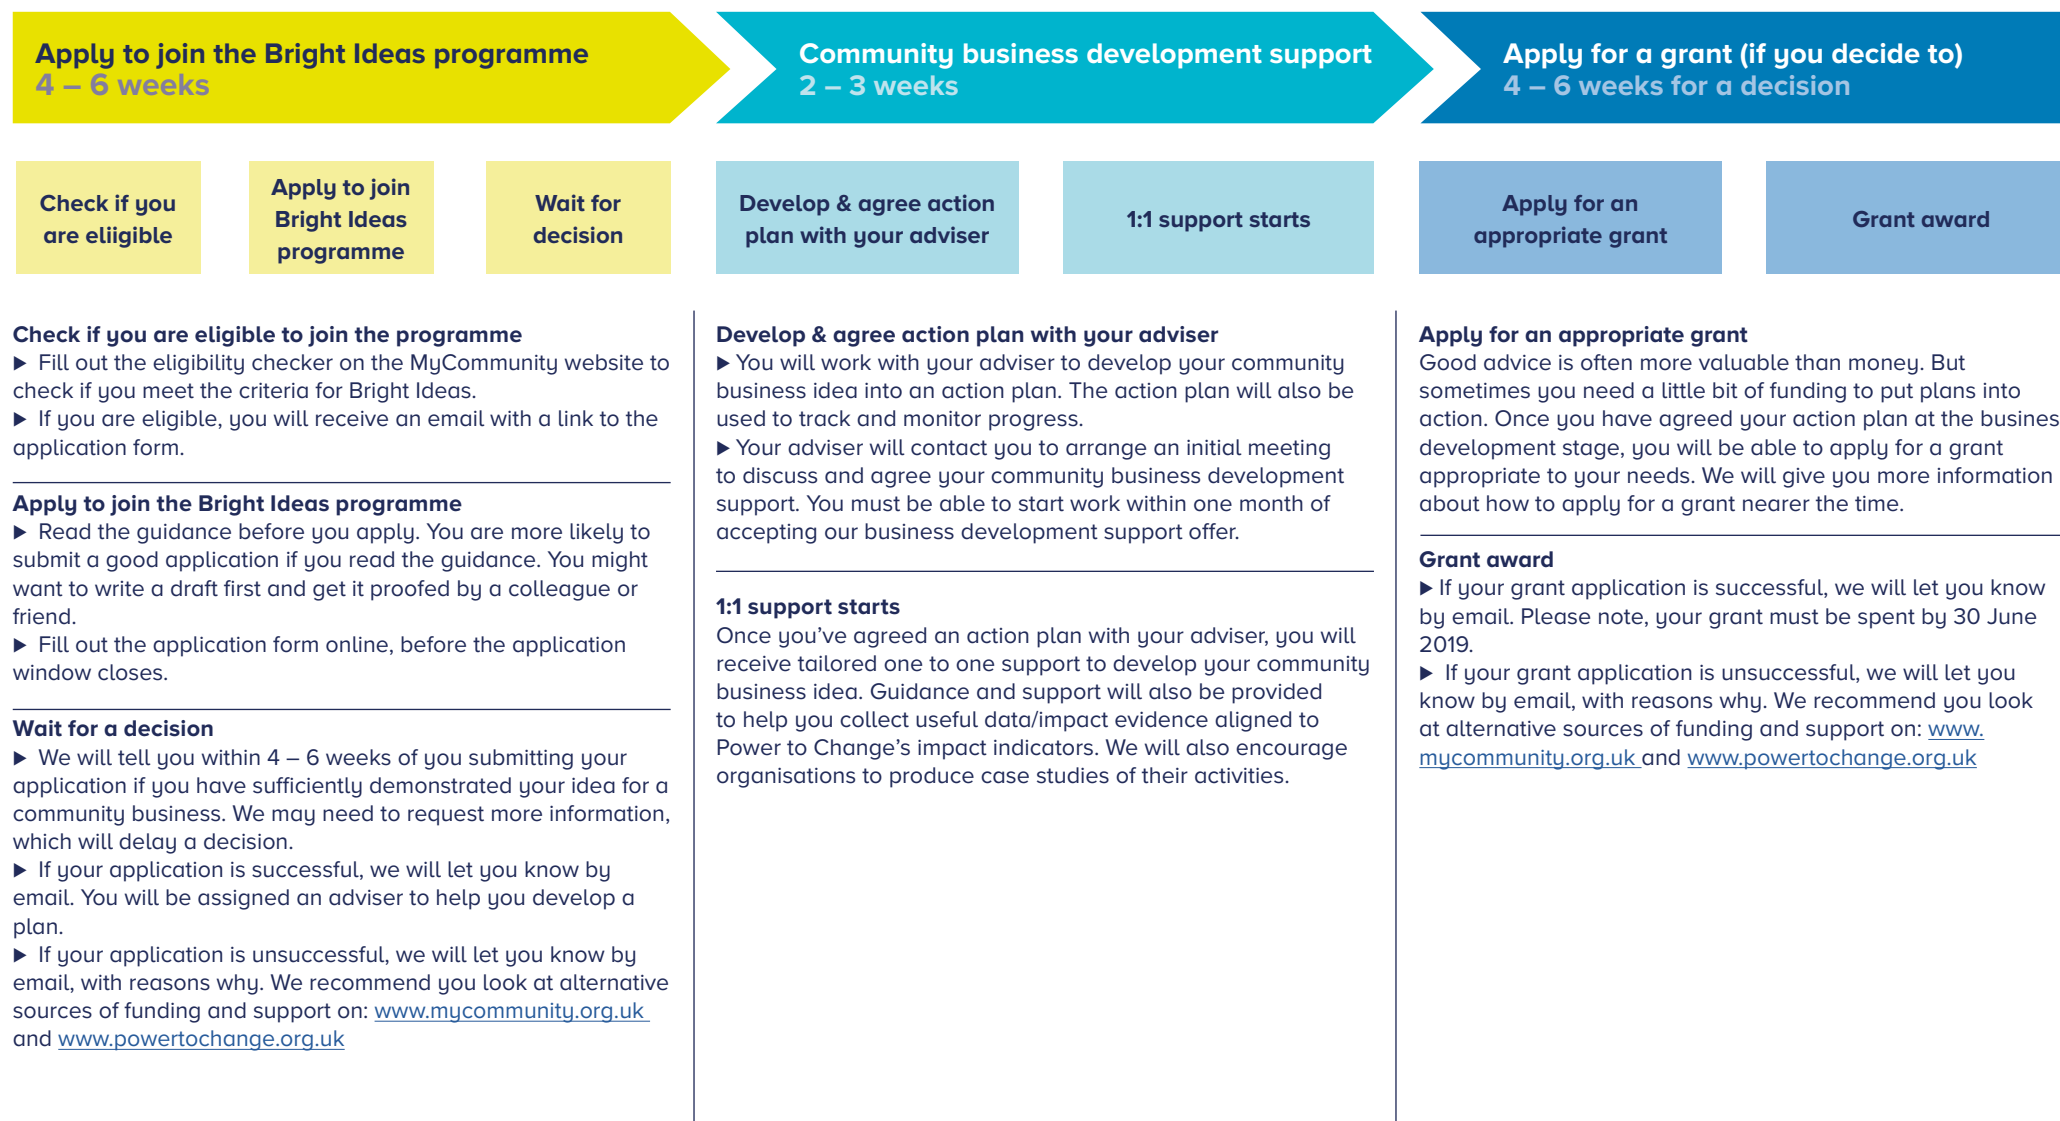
Apply to join the Bright Ideas programme
4 – 6 weeks

Community business development support
2 – 3 weeks

Apply for a grant (if you decide to)
4 – 6 weeks for a decision

Check if you are eliigible

Apply to join Bright Ideas programme

Wait for decision

Develop & agree action plan with your adviser

1:1 support starts

Apply for an appropriate grant

Grant award

Check if you are eligible to join the programme
▶ Fill out the eligibility checker on the MyCommunity website to check if you meet the criteria for Bright Ideas.
▶ If you are eligible, you will receive an email with a link to the application form.

Apply to join the Bright Ideas programme
▶ Read the guidance before you apply. You are more likely to submit a good application if you read the guidance. You might want to write a draft first and get it proofed by a colleague or friend.
▶ Fill out the application form online, before the application window closes.

Wait for a decision
▶ We will tell you within 4 – 6 weeks of you submitting your application if you have sufficiently demonstrated your idea for a community business. We may need to request more information, which will delay a decision.
▶ If your application is successful, we will let you know by email. You will be assigned an adviser to help you develop a plan.
▶ If your application is unsuccessful, we will let you know by email, with reasons why. We recommend you look at alternative sources of funding and support on: www.mycommunity.org.uk and www.powertochange.org.uk

Develop & agree action plan with your adviser
▶ You will work with your adviser to develop your community business idea into an action plan. The action plan will also be used to track and monitor progress.
▶ Your adviser will contact you to arrange an initial meeting to discuss and agree your community business development support. You must be able to start work within one month of accepting our business development support offer.

1:1 support starts
Once you've agreed an action plan with your adviser, you will receive tailored one to one support to develop your community business idea. Guidance and support will also be provided to help you collect useful data/impact evidence aligned to Power to Change's impact indicators. We will also encourage organisations to produce case studies of their activities.

Apply for an appropriate grant
Good advice is often more valuable than money. But sometimes you need a little bit of funding to put plans into action. Once you have agreed your action plan at the busines development stage, you will be able to apply for a grant appropriate to your needs. We will give you more information about how to apply for a grant nearer the time.

Grant award
▶ If your grant application is successful, we will let you know by email. Please note, your grant must be spent by 30 June 2019.
▶ If your grant application is unsuccessful, we will let you know by email, with reasons why. We recommend you look at alternative sources of funding and support on: www.mycommunity.org.uk and www.powertochange.org.uk